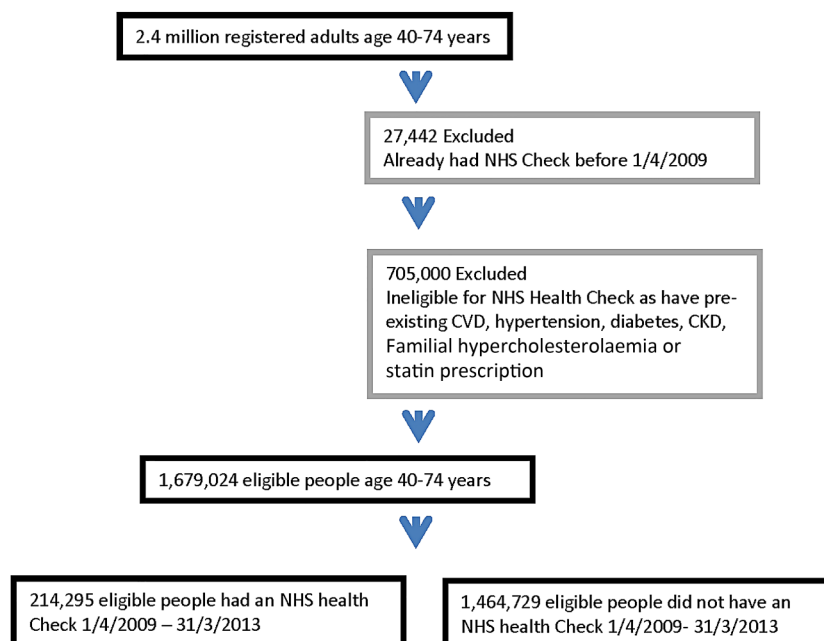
2.4 million registered adults age 40-74 years

27,442 Excluded
Already had NHS Check before 1/4/2009

705,000 Excluded
Ineligible for NHS Health Check as have pre-existing CVD, hypertension, diabetes, CKD, Familial hypercholesterolaemia or statin prescription

1,679,024 eligible people age 40-74 years

214,295 eligible people had an NHS health Check 1/4/2009 – 31/3/2013

1,464,729 eligible people did not have an NHS health Check 1/4/2009- 31/3/2013